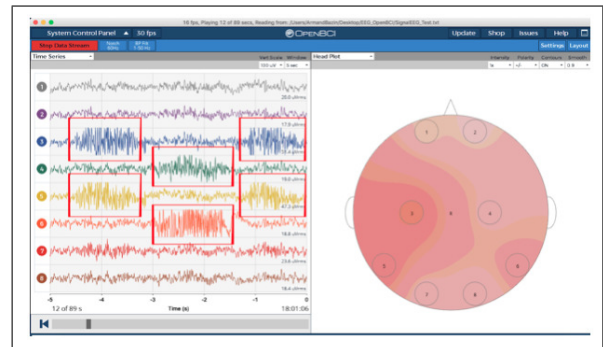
18 fps, Playing 12 of 89 secs, Reading from /Users/ArmandBacin/Desktop/EEG_OpenBCI/SignalEEG_Test.txt

System Control Panel 30 fps OpenBCI Update Shop Issues Help

Stop Data Stream Notch 60Hz BP Filt 1-50Hz Settings Layout

Time Series Vert Scale Window Head Plot Intensity Polarity Contours Smooth

1 20.0 uVrms
2
3 17.0 uVrms
4 19.0 uVrms
5 47.0 uVrms
6 19.0 uVrms
7 23.0 uVrms
8 18.4 uVrms

-5 -4 -3 -2 -1 0
12 of 89 s Time (s) 18:01:06

1 2 3 4 5 6 7 8